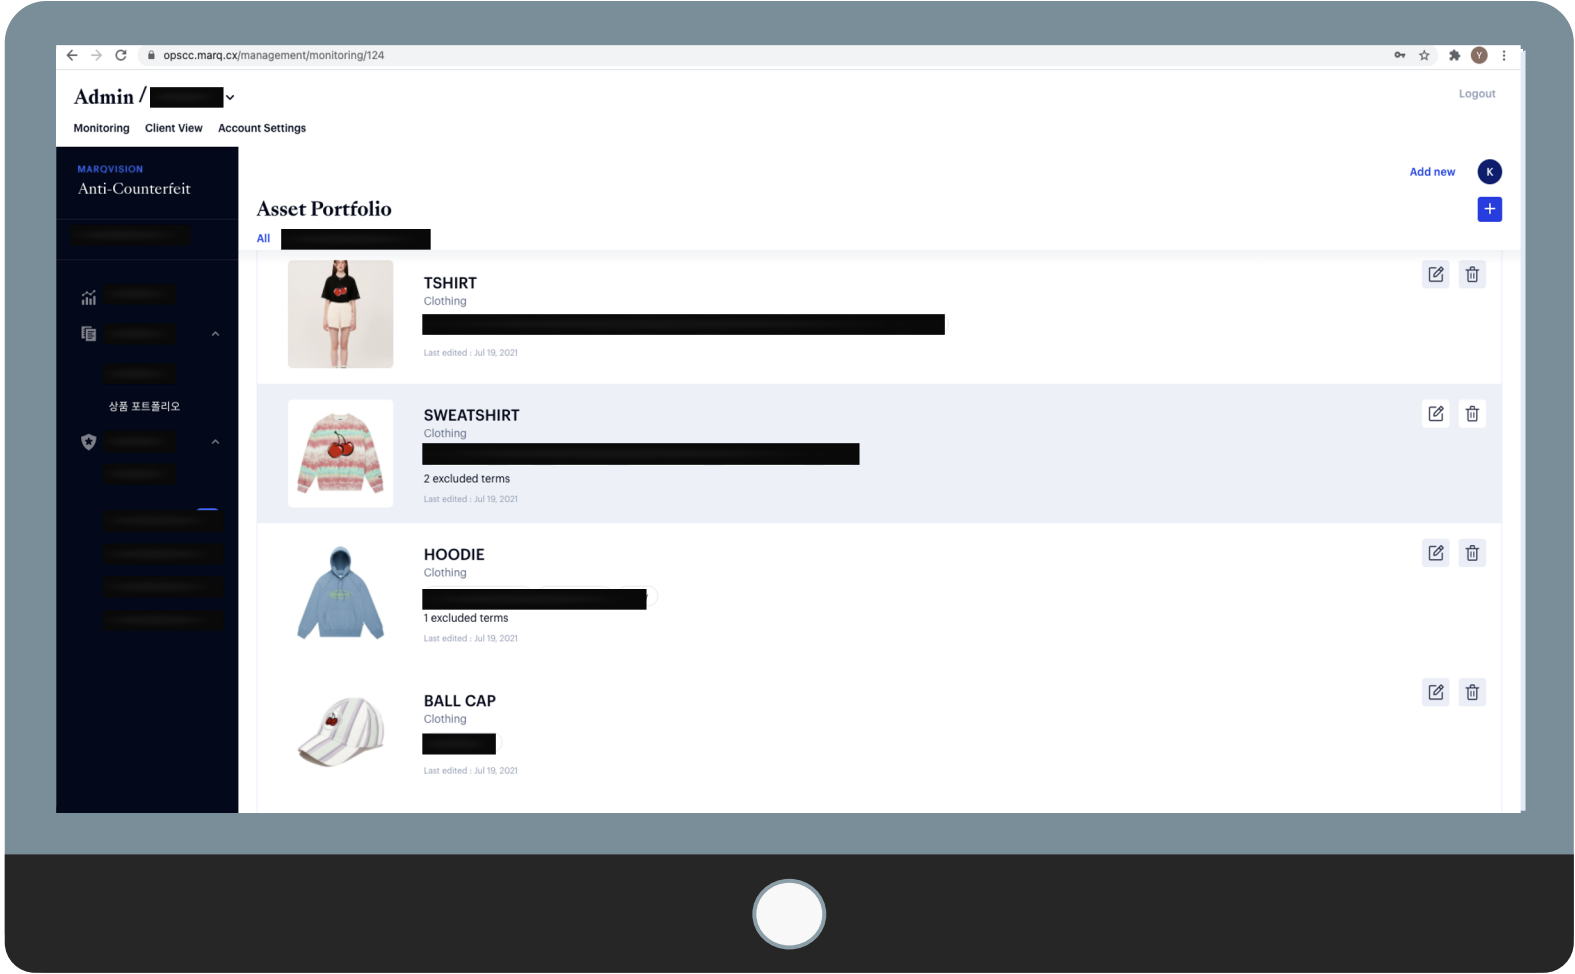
opscc.marq.cx/management/monitoring/124

Admin / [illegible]

Logout

Monitoring Client View Account Settings

MARQVISION
Anti-Counterfeit

상품 포트폴리오

Add new

K

Asset Portfolio

All

TSHIRT
Clothing

Last edited : Jul 19, 2021

SWEATSHIRT
Clothing

2 excluded terms

Last edited : Jul 19, 2021

HOODIE
Clothing

1 excluded terms

Last edited : Jul 19, 2021

BALL CAP
Clothing

Last edited : Jul 19, 2021